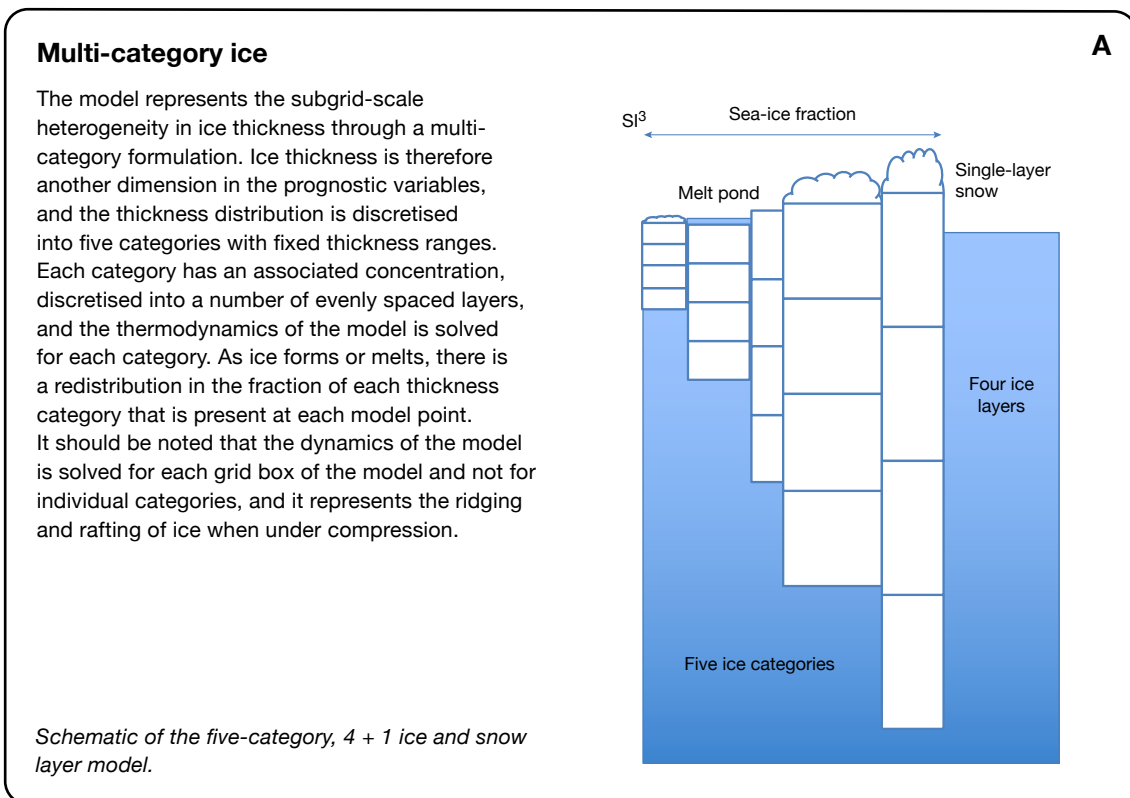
Multi-category ice

A

The model represents the subgrid-scale heterogeneity in ice thickness through a multi-category formulation. Ice thickness is therefore another dimension in the prognostic variables, and the thickness distribution is discretised into five categories with fixed thickness ranges. Each category has an associated concentration, discretised into a number of evenly spaced layers, and the thermodynamics of the model is solved for each category. As ice forms or melts, there is a redistribution in the fraction of each thickness category that is present at each model point. It should be noted that the dynamics of the model is solved for each grid box of the model and not for individual categories, and it represents the ridging and rafting of ice when under compression.

$SI^3$

Sea-ice fraction

Single-layer snow

Melt pond

Four ice layers

Five ice categories

Schematic of the five-category, 4 + 1 ice and snow layer model.